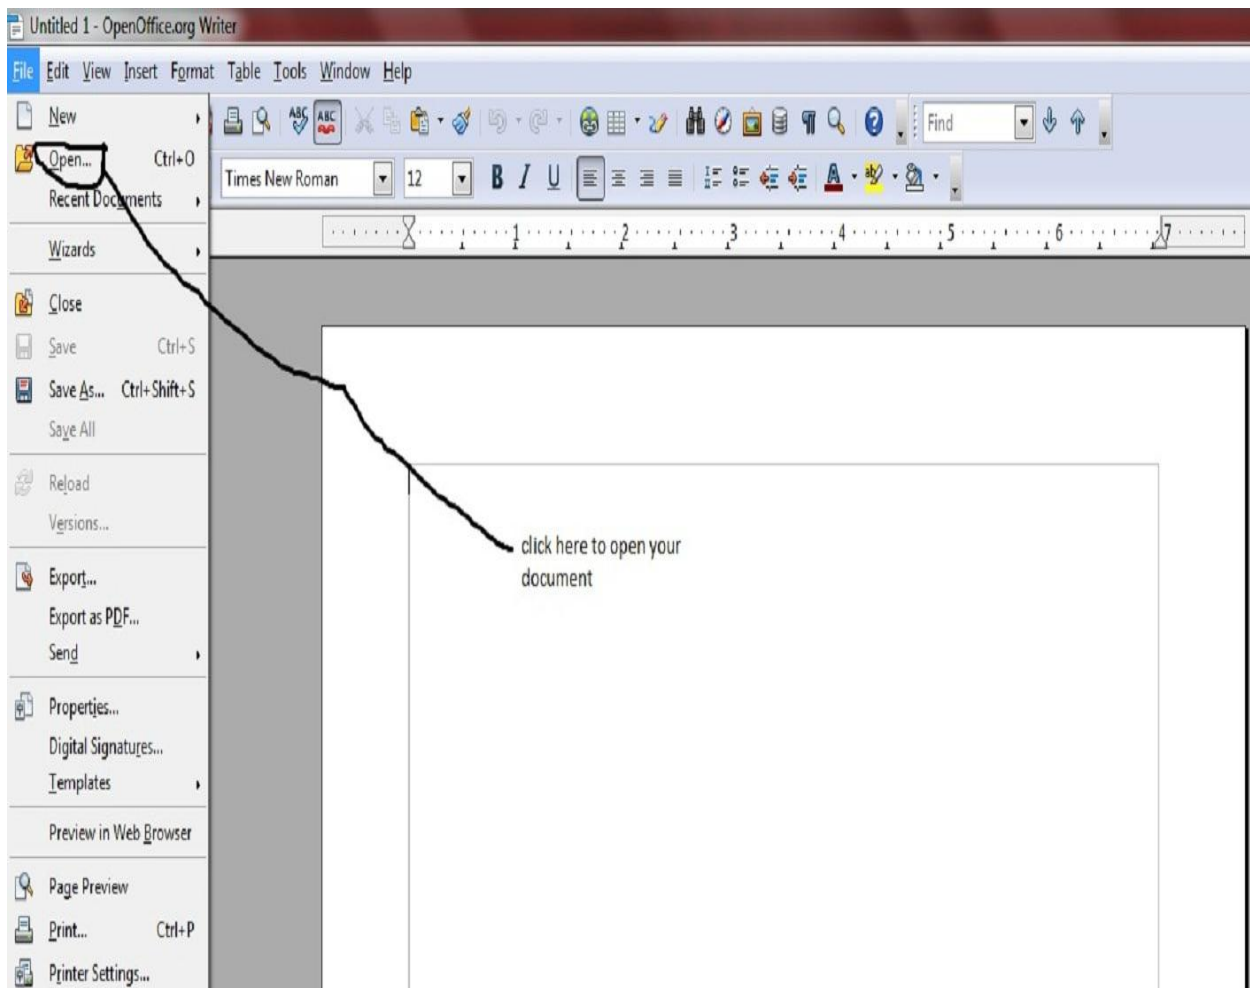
Untitled 1 - OpenOffice.org Writer

File Edit View Insert Format Table Tools Window Help

Find

Times New Roman 12

1 2 3 4 5 6 7

New
Open... Ctrl+O
Recent Documents
Wizards
Close
Save Ctrl+S
Save As... Ctrl+Shift+S
Save All
Reload
Versions...
Export...
Export as PDF...
Send
Properties...
Digital Signatures...
Templates
Preview in Web Browser
Page Preview
Print... Ctrl+P
Printer Settings...

click here to open your document